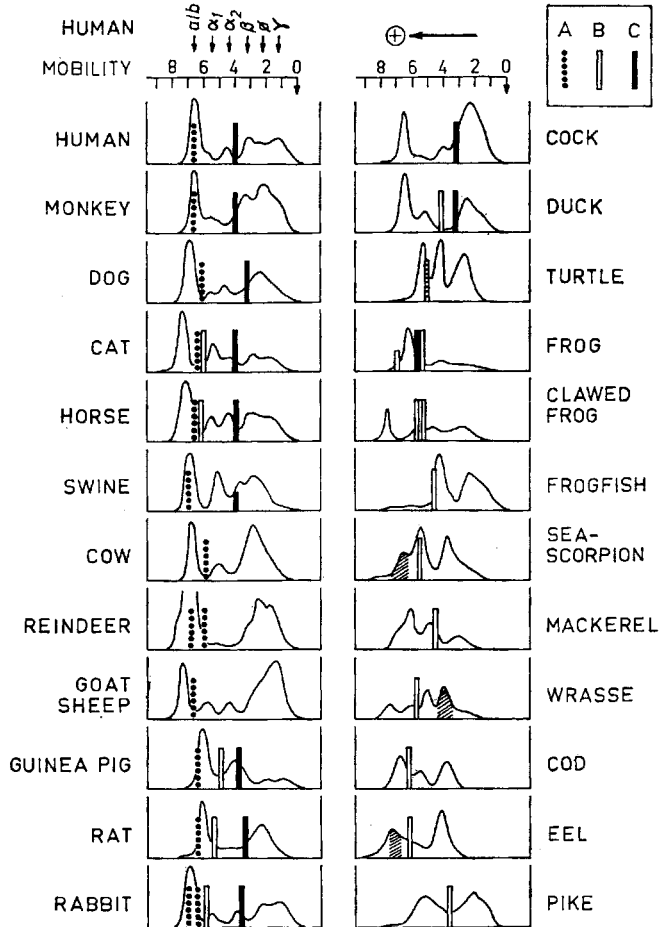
HUMAN
a/b $\alpha_1$ $\alpha_2$ $\beta$ $\phi$ $\gamma$
MOBILITY 8 6 4 2 0

$\oplus$
8 6 4 2 0

A B C

HUMAN
MONKEY
DOG
CAT
HORSE
SWINE
COW
REINDEER
GOAT SHEEP
GUINEA PIG
RAT
RABBIT

COCK
DUCK
TURTLE
FROG
CLAWED FROG
FROGFISH
SEA-SCORPION
MACKEREL
WRASSE
COD
EEL
PIKE